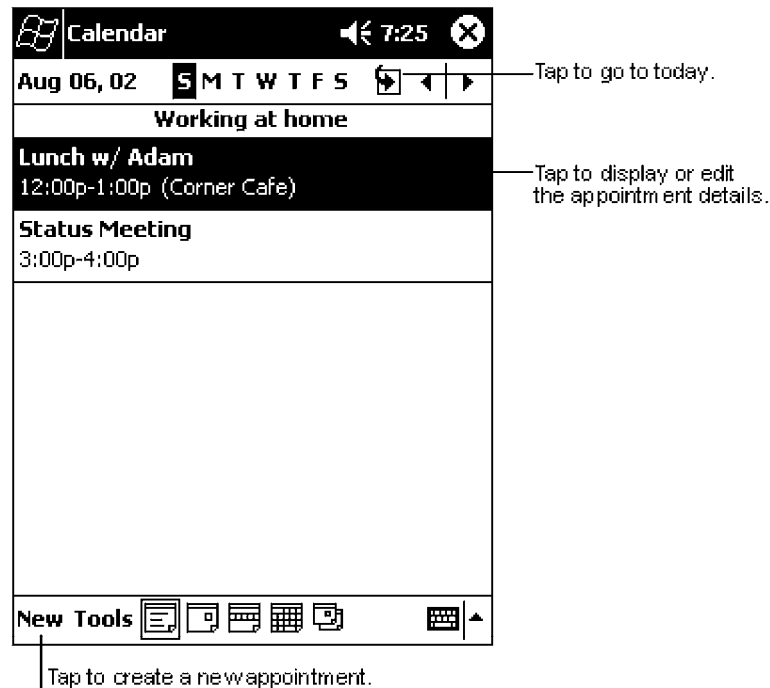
Calendar 7:25

Aug 06, 02 S M T W T F S

Tap to go to today.

Working at home

Lunch w/ Adam
12:00p-1:00p (Corner Cafe)

Tap to display or edit the appointment details.

Status Meeting
3:00p-4:00p

New Tools

Tap to create a new appointment.